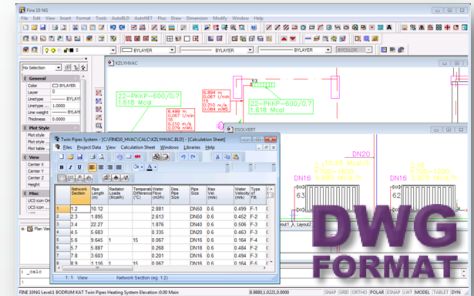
Fine 19 NG

File Edit View Insert Format Tools AutoBLD AutoNET Plus Draw Dimension Modify Window Help

BYLAYER BYLAYER BYLAYER BYCOLOR

No Selection

General
Color BYLAYER
Layer 0
Linetype BYLAYER
Linetype ... 1.0000
Lineweight BYLAYER
Thickness 0.0000

Plot Style
Plot style
Plot style
Plot table
Plot table
Paper sp

View
Center X
Center Y
Center Z
Height
Width

Misc
UCS icon
UCS icon
UCS per
UCS Na
Visual S

KZ\HVAC

Z2-PKKP-600/0.7
1.615 Mcal

Z2-PKKP-600/0.7
1.615 Mcal

INSOLVENT

Twin Pipes System - [C:\FINE\HVAC\CALC\KZ\HVAC.BD] - [Calculation Sheet]

Files Project Data View Calculation Sheet Windows Libraries Help

| Network Section | Pipe Length (m) | Radiator Load (kcal/h) | Temperature Difference (°C) | Water Flow (kg/h) | Data Pipe Size | Pipe Size | Max (m/s) | Water Velocity (m/s) | Type FI |
|---|---|---|---|---|---|---|---|---|---|
| 1 | 2 | 10.12 | | | 2.881 | DN15 | 0.6 | 0.461 | F-1 |
| 2 | 2.3 | 1.895 | | | 2.913 | DN15 | 0.6 | 0.452 | F-2 |
| 3 | 3.4 | 22.27 | | | 1.876 | DN15 | 0.6 | 0.476 | F-3 |
| 4 | 4.4 | 5.263 | | | 6.335 | DN15 | 0.6 | 0.463 | F-3 |
| 5 | 5.6 | 9.645 | | 15 | 0.367 | DN15 | 0.6 | 0.164 | F-4 |
| 6 | 5.7 | 5.887 | | | 0.268 | DN15 | 0.6 | 0.164 | F-4 |
| 7 | 7.8 | 3.603 | | | 0.201 | DN15 | 0.6 | 0.164 | F-4 |
| 8 | 7.8 | 1.116 | | | 0.191 | DN15 | 0.6 | 0.164 | F-4 |

F1 View Network section (eq. 1.2)

DN20
DN16
DN16
DN16
DN15

DWG FORMAT

FINE 19NG Level1 BODRUM KAT Twin Pipes Heating System Elevation 0.00 Mtr

SNAP GRID ORTHO POLAR OSNAP OTRACK LWT MODEL TABLET DYN